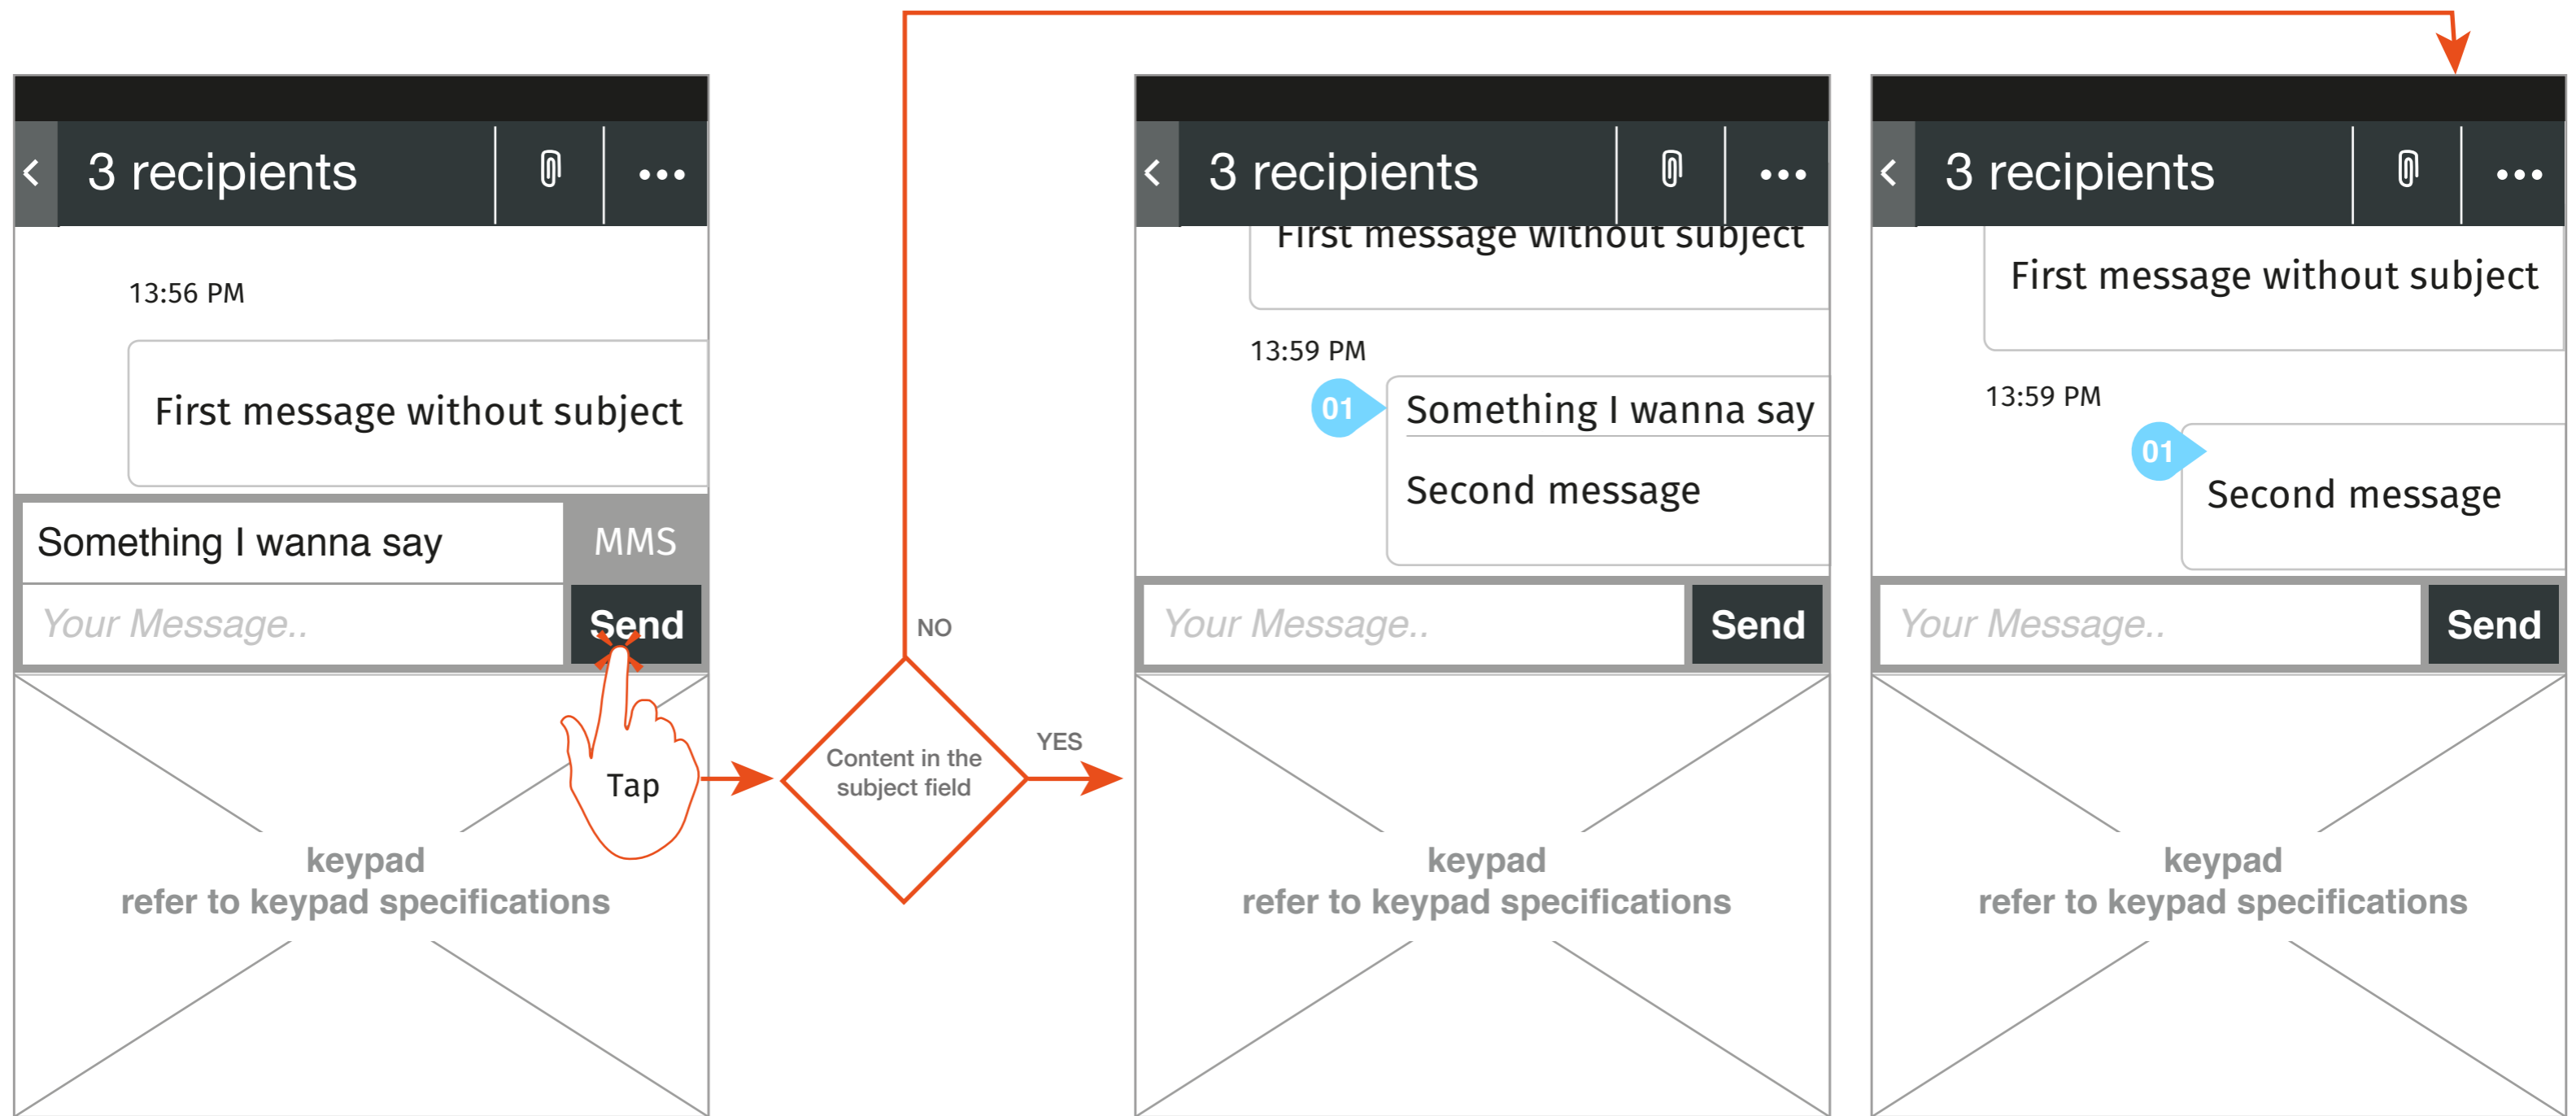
3 recipients

13:56 PM

First message without subject

Something I wanna say

MMS

Your Message..

Send

Tap

keypad
refer to keypad specifications

NO

Content in the subject field

YES

3 recipients

First message without subject

13:59 PM

01

Something I wanna say

Second message

Your Message..

Send

keypad
refer to keypad specifications

3 recipients

First message without subject

13:59 PM

01

Second message

Your Message..

Send

keypad
refer to keypad specifications